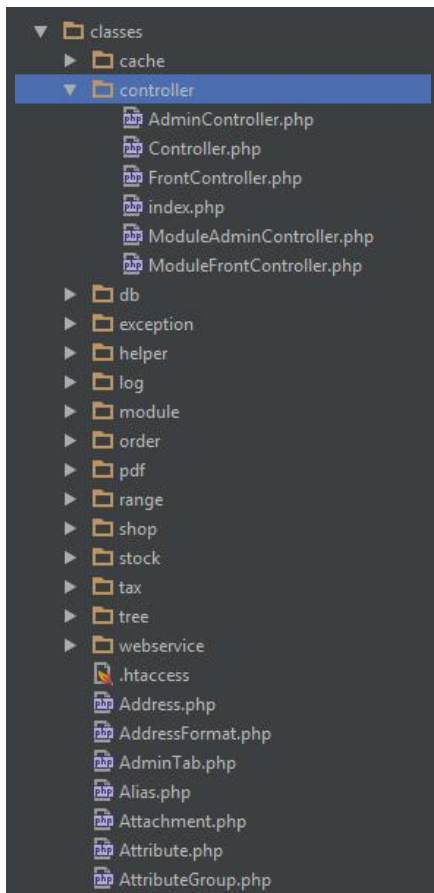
classes
cache
controller
AdminController.php
Controller.php
FrontController.php
index.php
ModuleAdminController.php
ModuleFrontController.php
db
exception
helper
log
module
order
pdf
range
shop
stock
tax
tree
webservice
.htaccess
Address.php
AddressFormat.php
AdminTab.php
Alias.php
Attachment.php
Attribute.php
AttributeGroup.php